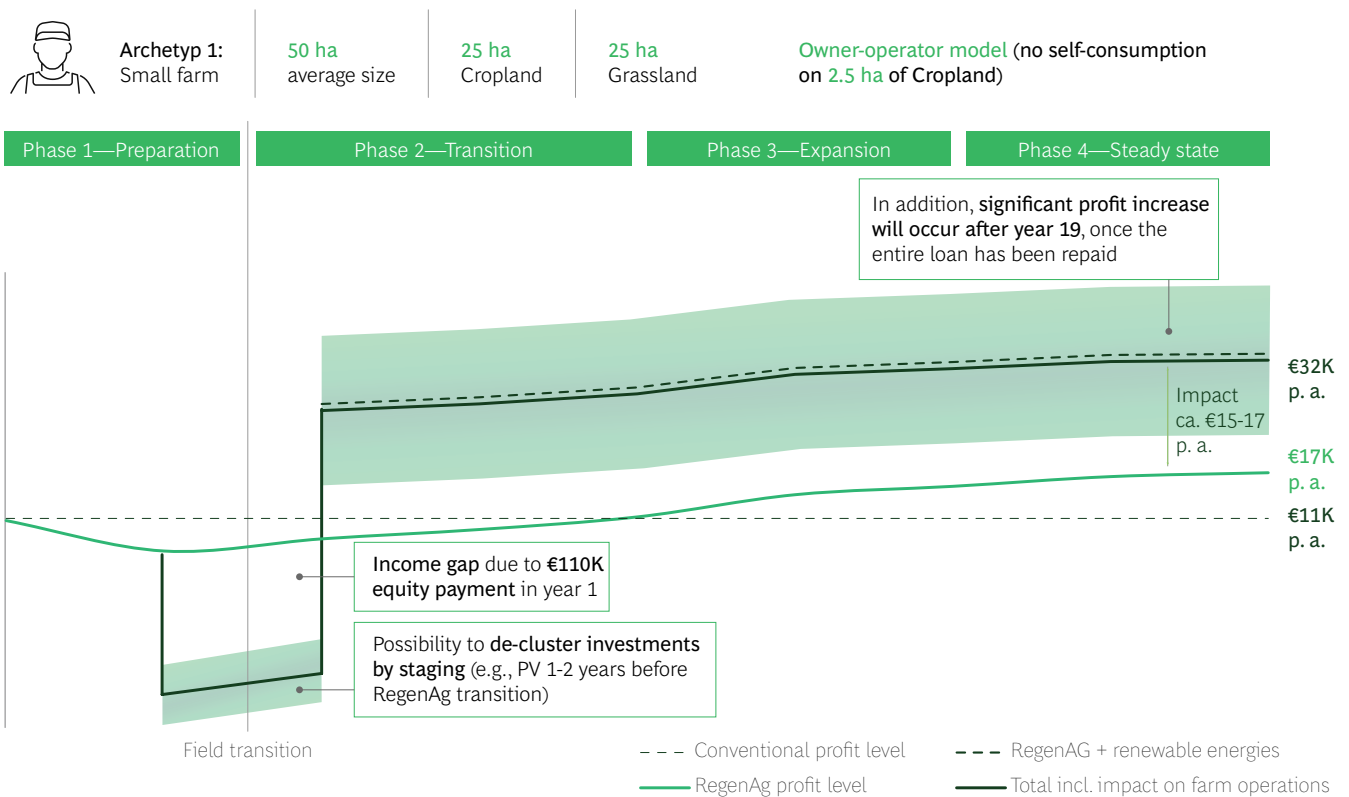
Archetyp 1:
Small farm

50 ha
average size

25 ha
Cropland

25 ha
Grassland

Owner-operator model (no self-consumption on 2.5 ha of Cropland)

Phase 1—Preparation

Phase 2—Transition

Phase 3—Expansion

Phase 4—Steady state

In addition, significant profit increase will occur after year 19, once the entire loan has been repaid

€32K p. a.

Impact ca. €15-17 p. a.

€17K p. a.

€11K p. a.

Income gap due to €110K equity payment in year 1

Possibility to de-cluster investments by staging (e.g., PV 1-2 years before RegenAg transition)

Field transition

Conventional profit level

RegenAG + renewable energies

RegenAg profit level

Total incl. impact on farm operations